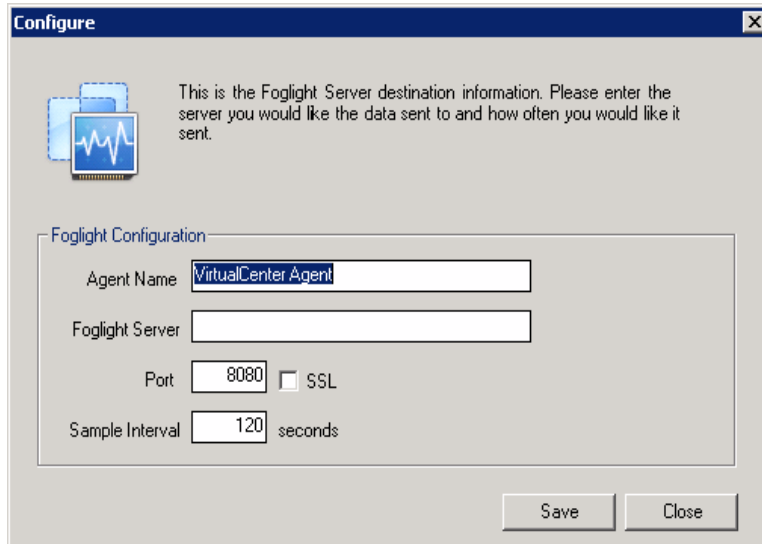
Configure

This is the Foglight Server destination information. Please enter the server you would like the data sent to and how often you would like it sent.

Foglight Configuration

Agent Name VirtualCenter Agent

Foglight Server

Port 8080 SSL

Sample Interval 120 seconds

Save Close